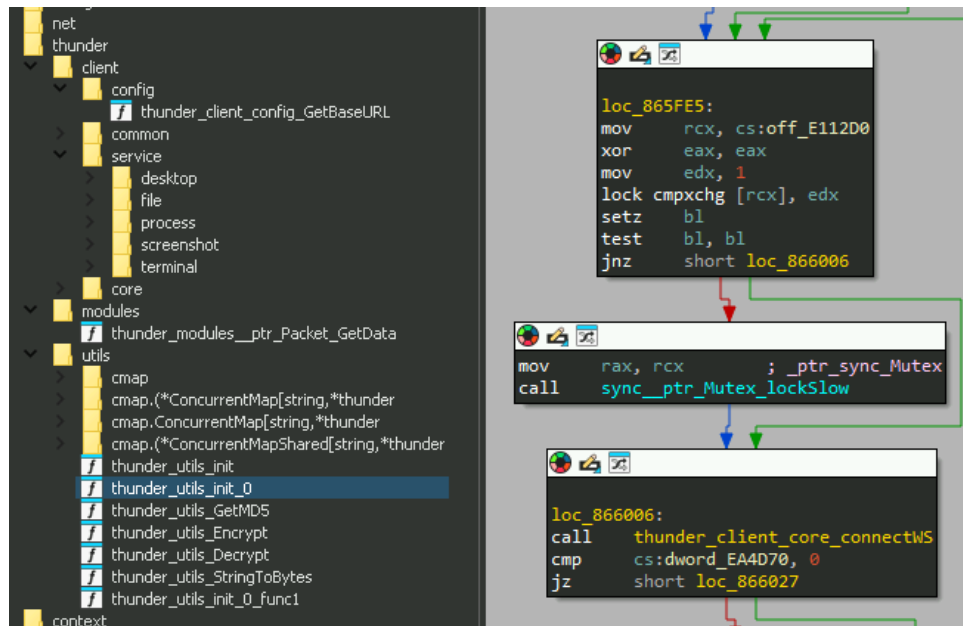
net
thunder
client
config
thunder_client_config_GetBaseURL
common
service
desktop
file
process
screenshot
terminal
core
modules
thunder_modules__ptr_Packet_GetData
utils
cmap
cmap.(*ConcurrentMap[string,*thunder
cmap.ConcurrentMap[string,*thunder
cmap.(*ConcurrentMapShared[string,*thunder
thunder_utils_init
thunder_utils_init_0
thunder_utils_GetMD5
thunder_utils_Encrypt
thunder_utils_Decrypt
thunder_utils_StringToBytes
thunder_utils_init_0_func1
context

loc_865FE5:
mov rcx, cs:off_E112D0
xor eax, eax
mov edx, 1
lock cmpxchg [rcx], edx
setz bl
test bl, bl
jnz short loc_866006

mov rax, rcx ; _ptr_sync_Mutex
call sync__ptr_Mutex_lockSlow

loc_866006:
call thunder_client_core_connectWS
cmp cs:dword_EA4D70, 0
jz short loc_866027